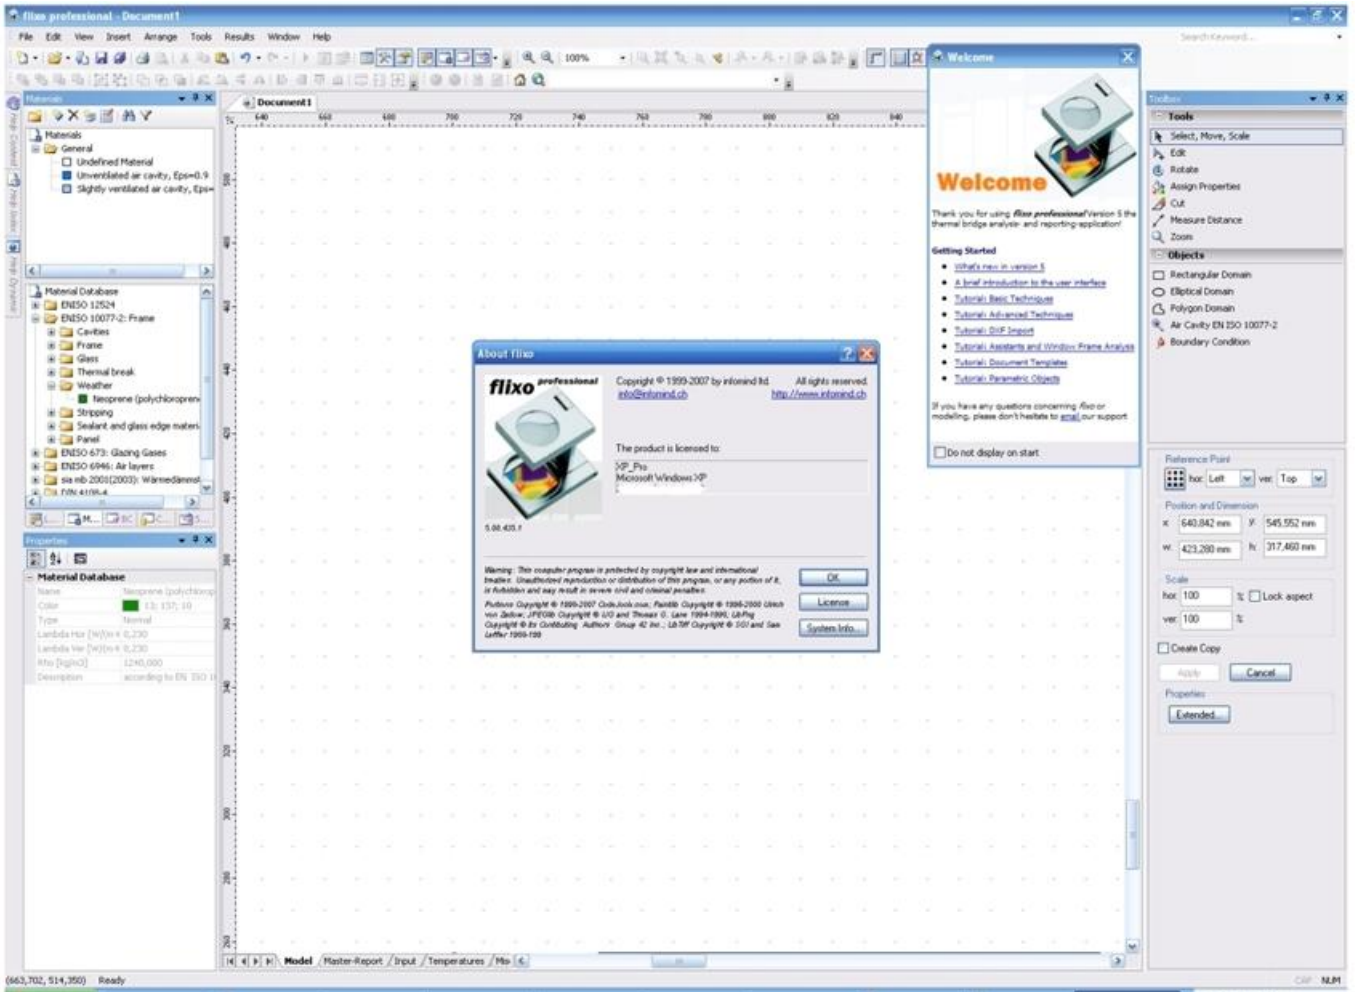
flixo professional - Document1

File Edit View Insert Arrange Tools Results Window Help

Search Keyword...

100%

Materials

Materials
General
Undefined Material
Unventilated air cavity, Eps=0.9
Slightly ventilated air cavity, Eps=

Material Database
EN ISO 12524
EN ISO 10077-2: Frame
Cavities
Frame
Glass
Thermal break
Weather
Neoprene (polychloropren
Stripping
Sealant and glass edge materi
Panel
EN ISO 673: Glazing Gases
EN ISO 6946: Air layers
sia mb 2001(2003): Wärmedämmst
DIN 4108-4

Properties

Material Database
Name Neoprene (polychlorop
Color 13; 137; 10
Type Normal
Lambda Hor [W/(m K)] 0,230
Lambda Ver [W/(m K)] 0,230
Rho [kg/m3] 1240,000
Description according to EN ISO 1

Document1

640 660 680 700 720 740 760 780 800 820 840

Welcome

Welcome

Thank you for using flixo professional Version 5 the thermal bridge analysis- and reporting application!

Getting Started
• What's new in version 5
• A brief introduction to the user interface
• Tutorial: Basic Techniques
• Tutorial: Advanced Techniques
• Tutorial: DXF Import
• Tutorial: Assistants and Window Frame Analysis
• Tutorial: Document Templates
• Tutorial: Parametric Objects

If you have any questions concerning flixo or modelling, please don't hesitate to email our support

Do not display on start

About flixo

flixo professional

Copyright © 1999-2007 by infomind ltd. All rights reserved.
info@infomind.ch http://www.infomind.ch

The product is licensed to:
XP_Pro
Microsoft Windows XP

5.00.435.1

Warning: This computer program is protected by copyright law and international treaties. Unauthorized reproduction or distribution of this program, or any portion of it, is forbidden and may result in severe civil and criminal penalties.

Portions Copyright © 1999-2007 CodeJock.com; Parallel Copyright © 1999-2000 Ulrich von Zadow; JPEGlib Copyright © IJG and Thomas G. Lane 1994-1996; LibPng Copyright © its Contributing Authors Group 42 Inc.; LibTiff Copyright © SGI and Sam Leffler 1988-199

OK
License
System Info...

Toolbox
Tools
Select, Move, Scale
Edit
Rotate
Assign Properties
Cut
Measure Distance
Zoom
Objects
Rectangular Domain
Elliptical Domain
Polygon Domain
Air Cavity EN ISO 10077-2
Boundary Condition

Reference Point
hor: Left ver: Top
Position and Dimension
x: 640,842 mm y: 545,552 mm
w: 423,280 mm h: 317,460 mm
Scale
hor: 100 % Lock aspect
ver: 100 %
Create Copy
Apply Cancel
Properties
Extended...

Model Master-Report Input Temperatures Mo

(663,702, 514,350) Ready
CAP NUM